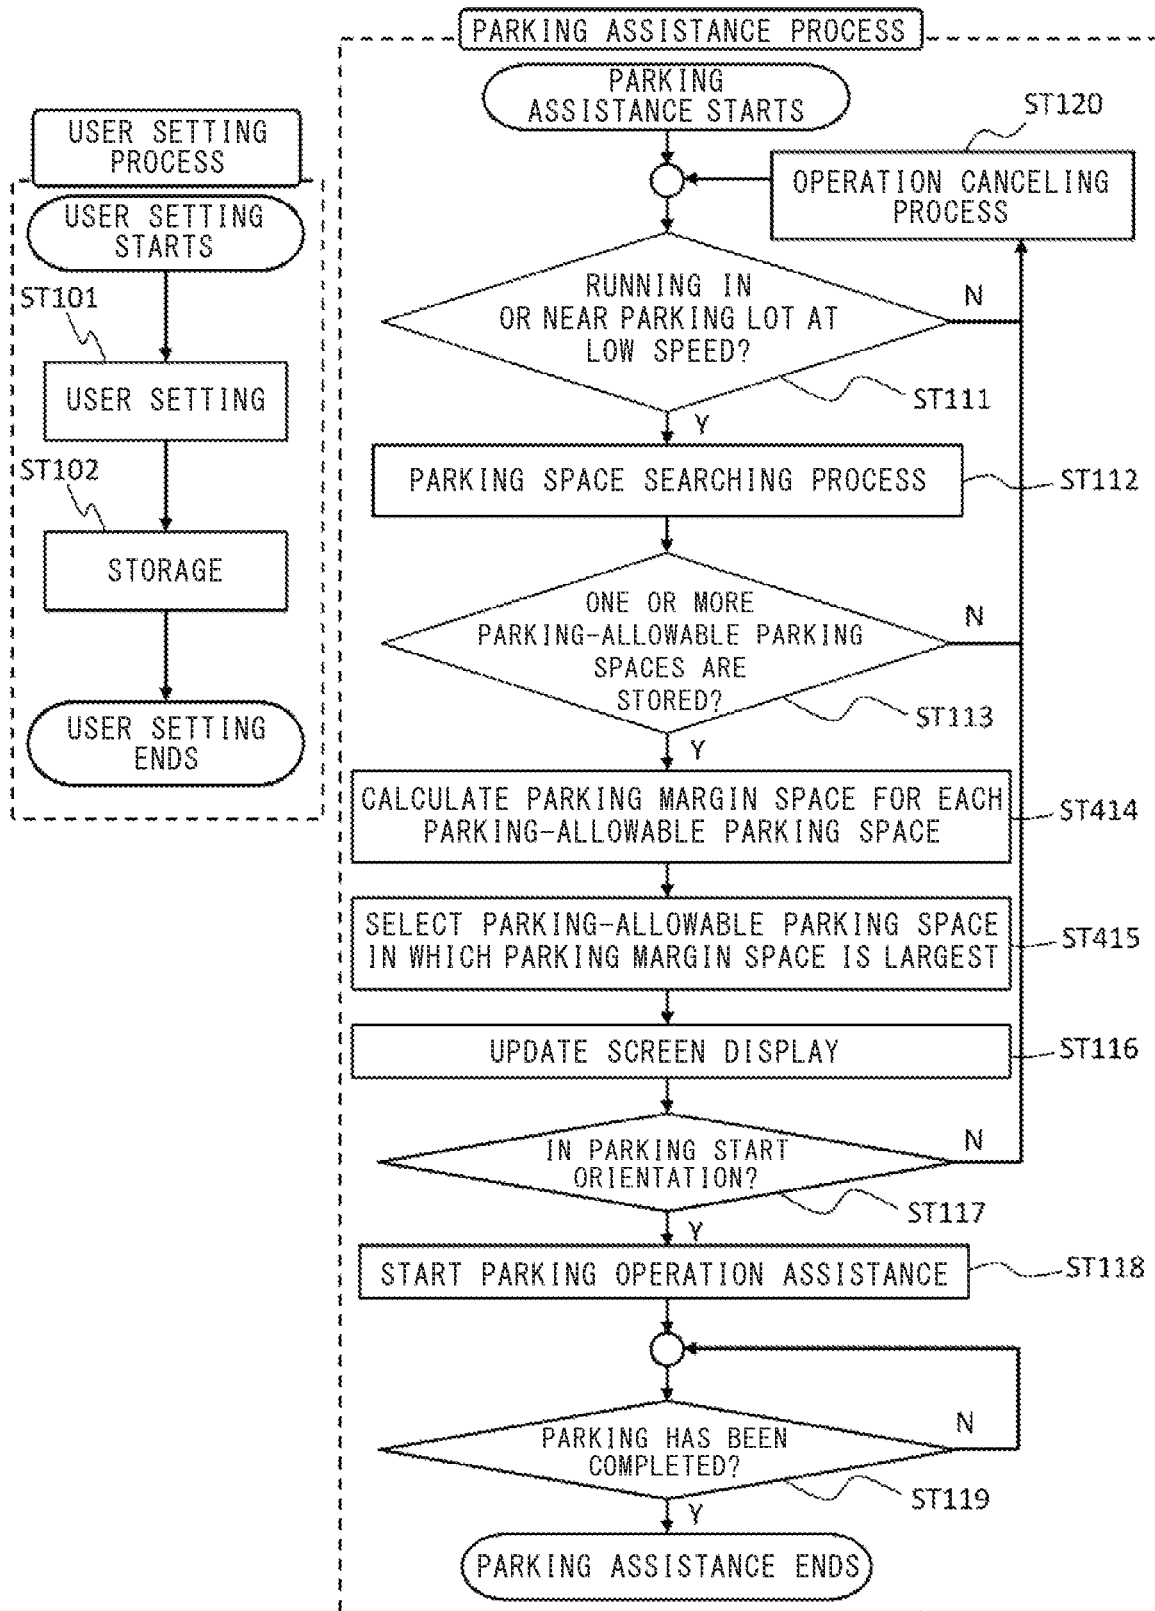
USER SETTING PROCESS

USER SETTING STARTS

ST101

USER SETTING

ST102

STORAGE

USER SETTING ENDS

PARKING ASSISTANCE PROCESS

PARKING ASSISTANCE STARTS

ST120

OPERATION CANCELING PROCESS

RUNNING IN OR NEAR PARKING LOT AT LOW SPEED?

N

ST111

Y

PARKING SPACE SEARCHING PROCESS

ST112

ONE OR MORE PARKING-ALLOWABLE PARKING SPACES ARE STORED?

N

ST113

Y

CALCULATE PARKING MARGIN SPACE FOR EACH PARKING-ALLOWABLE PARKING SPACE

ST414

SELECT PARKING-ALLOWABLE PARKING SPACE IN WHICH PARKING MARGIN SPACE IS LARGEST

ST415

UPDATE SCREEN DISPLAY

ST116

IN PARKING START ORIENTATION?

N

ST117

Y

START PARKING OPERATION ASSISTANCE

ST118

PARKING HAS BEEN COMPLETED?

N

ST119

Y

PARKING ASSISTANCE ENDS